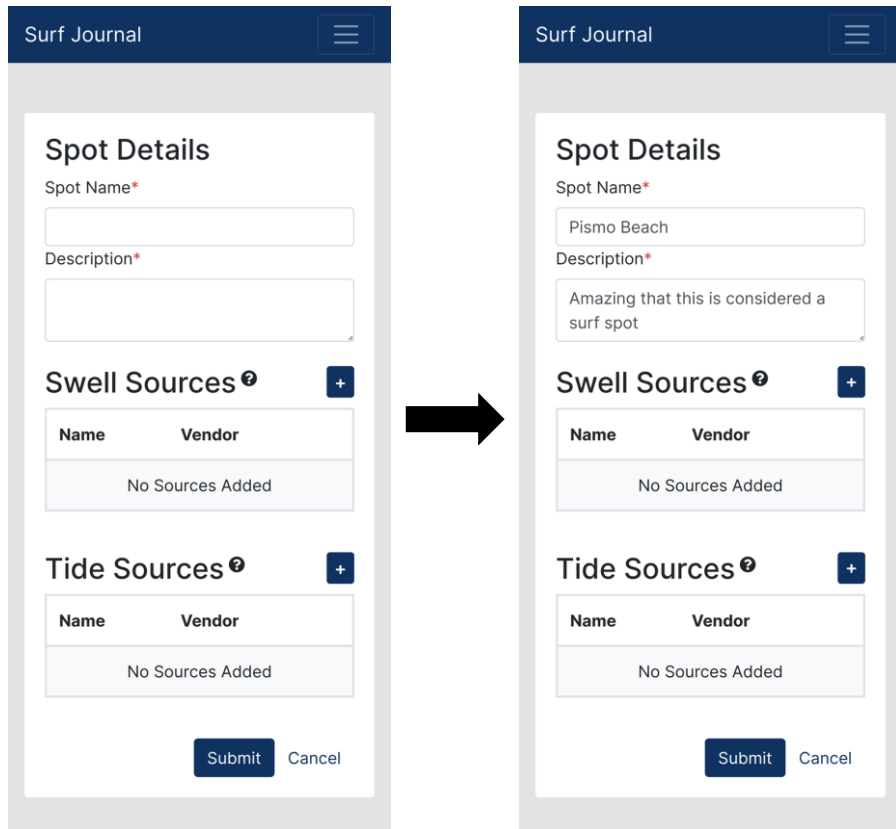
Surf Journal

Spot Details

Spot Name*

Description*

Swell Sources

+

| Name | Vendor |
|---|---|
| No Sources Added | |

Tide Sources

+

| Name | Vendor |
|---|---|
| No Sources Added | |

Submit Cancel

Surf Journal

Spot Details

Spot Name*

Pismo Beach

Description*

Amazing that this is considered a surf spot

Swell Sources

+

| Name | Vendor |
|---|---|
| No Sources Added | |

Tide Sources

+

| Name | Vendor |
|---|---|
| No Sources Added | |

Submit Cancel